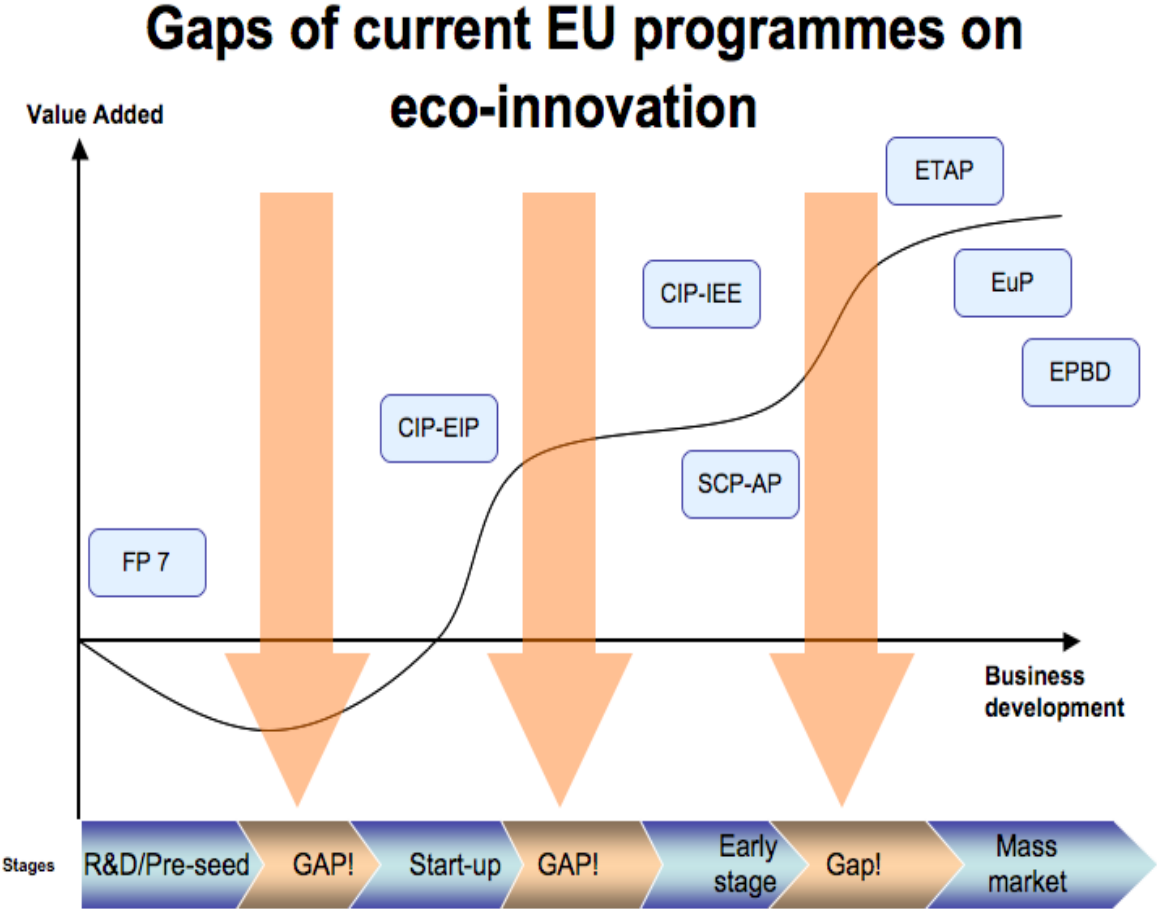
Gaps of current EU programmes on eco-innovation

Value Added

ETAP

CIP-IEE

EuP

EPBD

CIP-EIP

SCP-AP

FP 7

Business development

Stages

R&D/Pre-seed

GAP!

Start-up

GAP!

Early stage

Gap!

Mass market